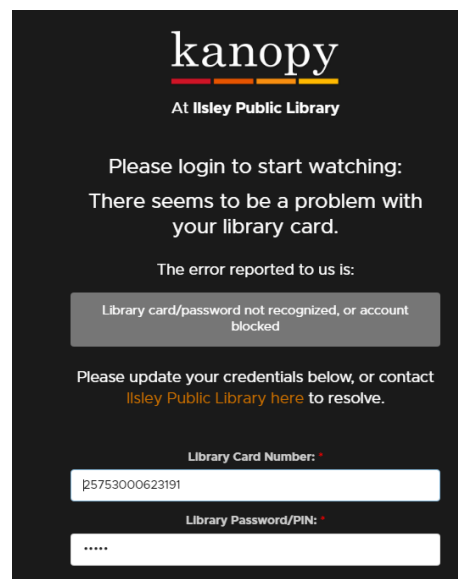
kanopy

At Ilsley Public Library

Please login to start watching:

There seems to be a problem with your library card.

The error reported to us is:

Library card/password not recognized, or account blocked

Please update your credentials below, or contact Ilsley Public Library here to resolve.

Library Card Number: *

25753000623191

Library Password/PIN: *

•••••